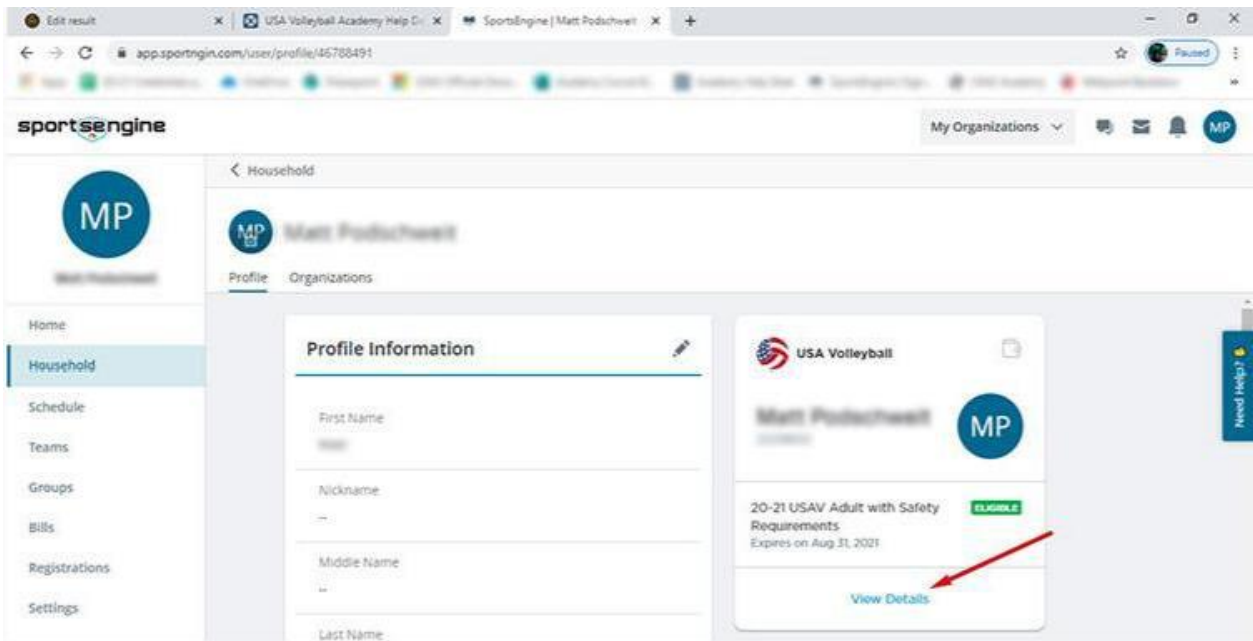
Edit result
USA Volleyball Academy Help De
SportsEngine | Matt Podschweit
app.sportngin.com/user/profile/46788491
Paused

sportsengine
My Organizations
MP

MP
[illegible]

Home
Household
Schedule
Teams
Groups
Bills
Registrations
Settings

< Household

MP
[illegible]

Profile
Organizations

Profile Information

First Name
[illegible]

Nickname
--

Middle Name
--

Last Name

USA Volleyball

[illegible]
MP

20-21 USAV Adult with Safety Requirements
ELIGIBLE
Expires on Aug 31, 2021

View Details

Need Help?